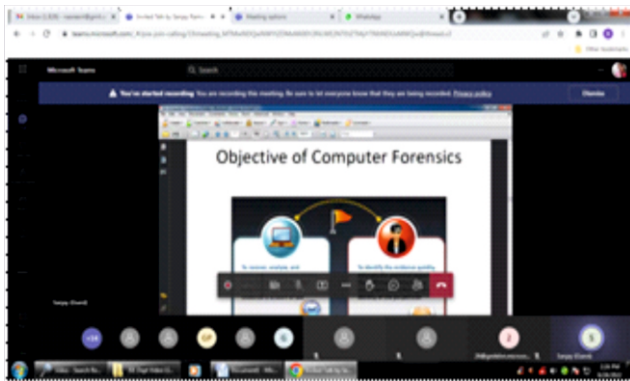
Inbox (1,638) - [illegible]@gmail.c
Invited Talk by Sanjay Ramn
Meeting options
WhatsApp
teams.microsoft.com/_#/pre-join-calling/19:meeting_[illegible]
Microsoft Teams
Search
You've started recording. You are recording this meeting. Be sure to let everyone know that they are being recorded. Privacy policy
Dismiss
Objective of Computer Forensics
To recover, analyze, and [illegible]
To identify the evidence quickly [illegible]
Sanjay (Guest)
+14
GP
2
SMK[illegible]
Sanjay (Guest)
S